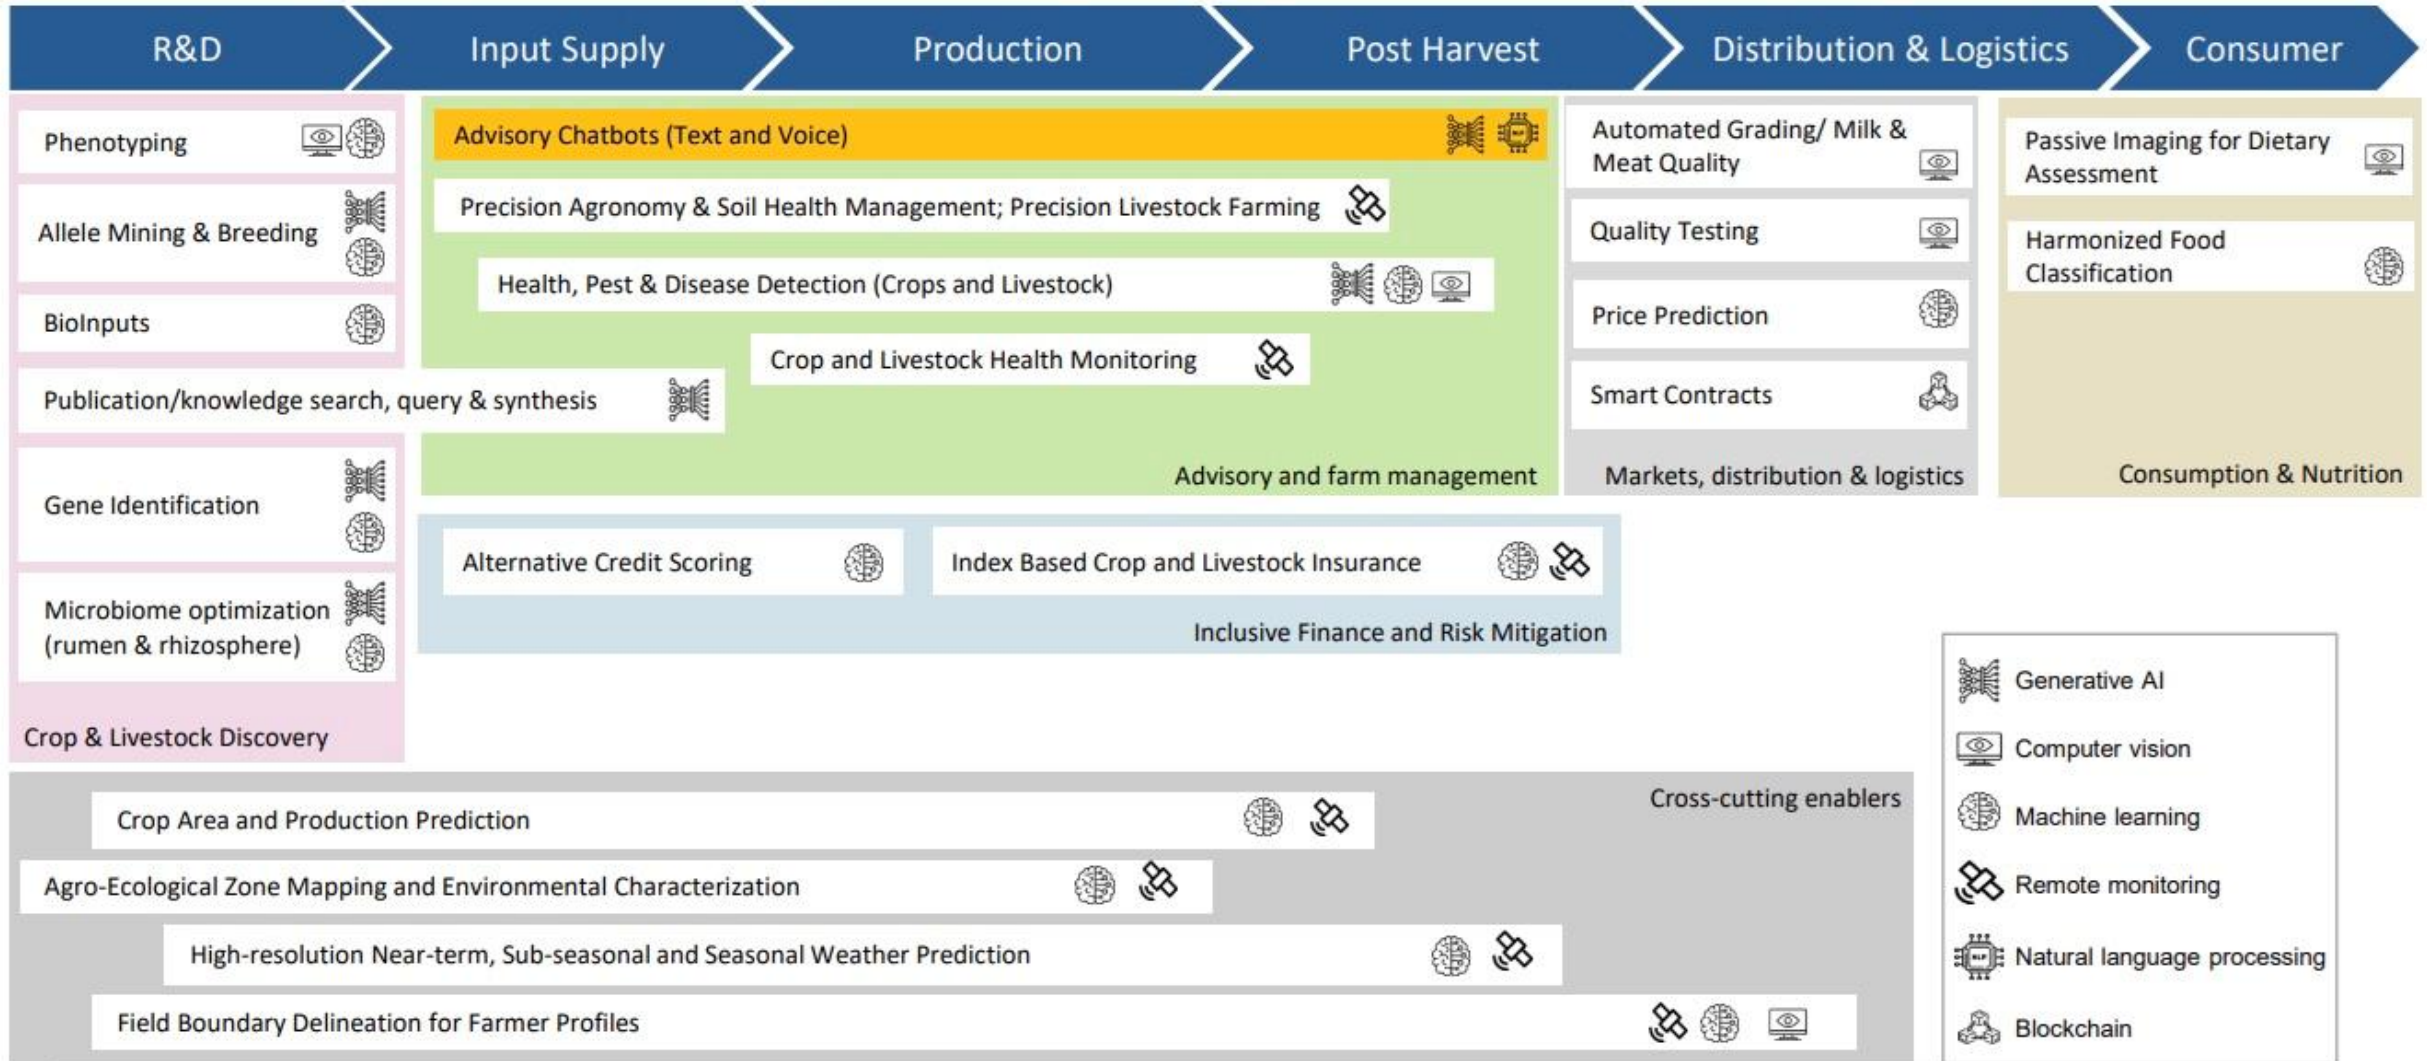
R&D

Input Supply

Production

Post Harvest

Distribution & Logistics

Consumer

Phenotyping

Allele Mining & Breeding

BioInputs

Publication/knowledge search, query & synthesis

Gene Identification

Microbiome optimization (rumen & rhizosphere)

Crop & Livestock Discovery

Advisory Chatbots (Text and Voice)

Precision Agronomy & Soil Health Management; Precision Livestock Farming

Health, Pest & Disease Detection (Crops and Livestock)

Crop and Livestock Health Monitoring

Advisory and farm management

Automated Grading/ Milk & Meat Quality

Quality Testing

Price Prediction

Smart Contracts

Markets, distribution & logistics

Passive Imaging for Dietary Assessment

Harmonized Food Classification

Consumption & Nutrition

Alternative Credit Scoring

Index Based Crop and Livestock Insurance

Inclusive Finance and Risk Mitigation

Cross-cutting enablers

Crop Area and Production Prediction

Agro-Ecological Zone Mapping and Environmental Characterization

High-resolution Near-term, Sub-seasonal and Seasonal Weather Prediction

Field Boundary Delineation for Farmer Profiles

Generative AI

Computer vision

Machine learning

Remote monitoring

Natural language processing

Blockchain